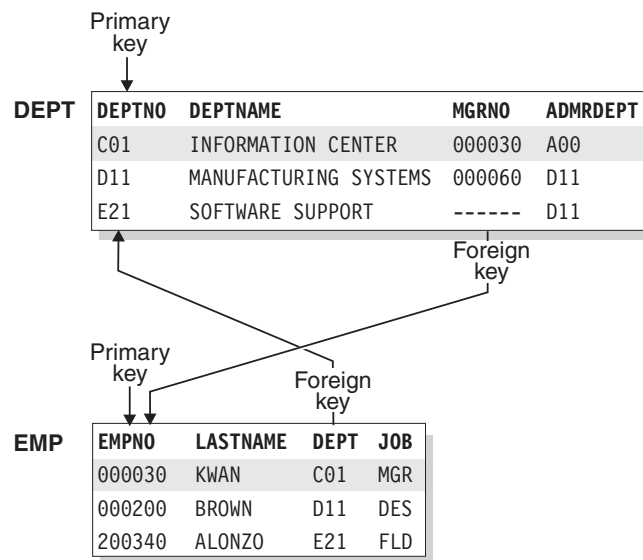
Primary key

DEPT

| DEPTNO | DEPTNAME | MGRNO | ADMRDEPT |
|---|---|---|---|
| C01 | INFORMATION CENTER | 000030 | A00 |
| D11 | MANUFACTURING SYSTEMS | 000060 | D11 |
| E21 | SOFTWARE SUPPORT | ------ | D11 |

Foreign key

Primary key

Foreign key

EMP

| EMPNO | LASTNAME | DEPT | JOB |
|---|---|---|---|
| 000030 | KWAN | C01 | MGR |
| 000200 | BROWN | D11 | DES |
| 200340 | ALONZO | E21 | FLD |